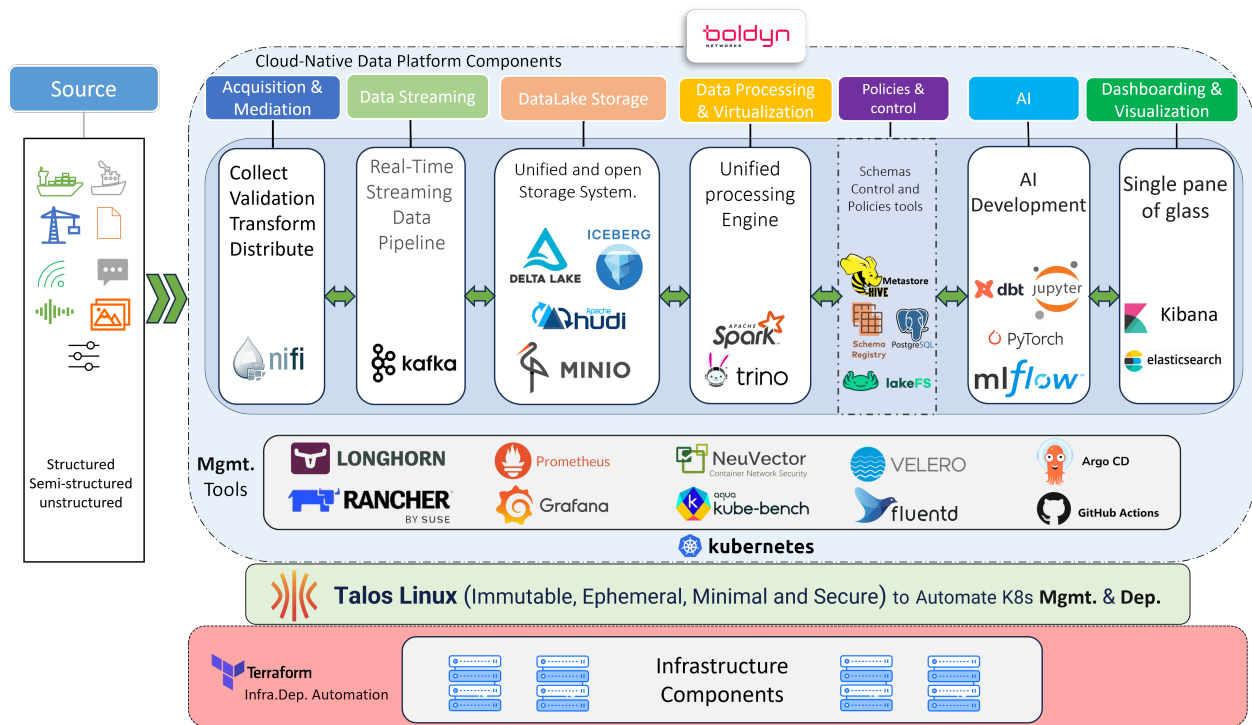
boldyn NETWORKS

Cloud-Native Data Platform Components

Source

Structured
Semi-structured
unstructured

Acquisition & Mediation

Collect
Validation
Transform
Distribute

nifi

Data Streaming

Real-Time Streaming Data Pipeline

kafka

DataLake Storage

Unified and open Storage System.

DELTA LAKE

ICEBERG

Apache hudi

MINIO

Data Processing & Virtualization

Unified processing Engine

APACHE Spark

trino

Policies & control

Schemas Control and Policies tools

Metastore HIVE

Schema Registry

PostgreSQL

lakeFS

AI

AI Development

dbt

jupyter

PyTorch

mlflow

Dashboarding & Visualization

Single pane of glass

Kibana

elasticsearch

Mgmt. Tools

LONGHORN

RANCHER BY SUSE

Prometheus

Grafana

NeuVector Container Network Security

aqua kube-bench

VELERO

fluentd

Argo CD

GitHub Actions

kubernetes

Talos Linux (Immutable, Ephemeral, Minimal and Secure) to Automate K8s Mgmt. & Dep.

Terraform
Infra.Dep. Automation

Infrastructure Components